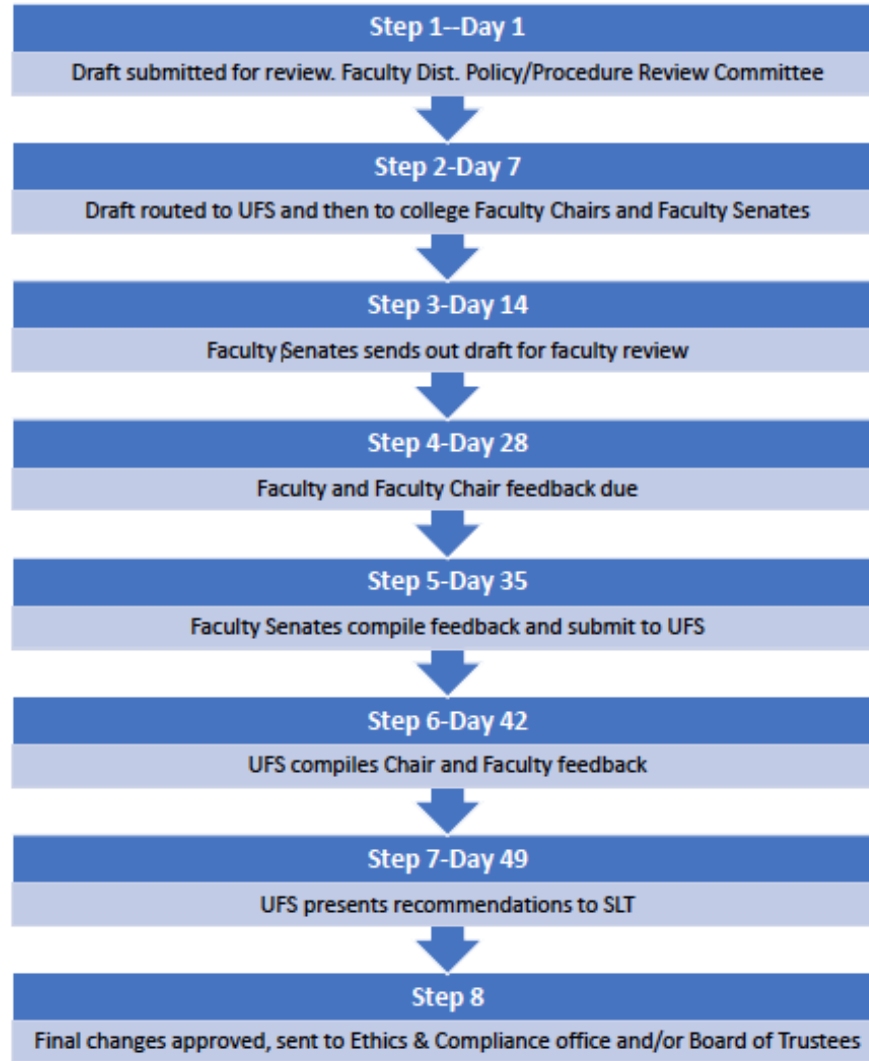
Step 1--Day 1

Draft submitted for review. Faculty Dist. Policy/Procedure Review Committee

Step 2-Day 7

Draft routed to UFS and then to college Faculty Chairs and Faculty Senates

Step 3-Day 14

Faculty Senates sends out draft for faculty review

Step 4-Day 28

Faculty and Faculty Chair feedback due

Step 5-Day 35

Faculty Senates compile feedback and submit to UFS

Step 6-Day 42

UFS compiles Chair and Faculty feedback

Step 7-Day 49

UFS presents recommendations to SLT

Step 8

Final changes approved, sent to Ethics & Compliance office and/or Board of Trustees